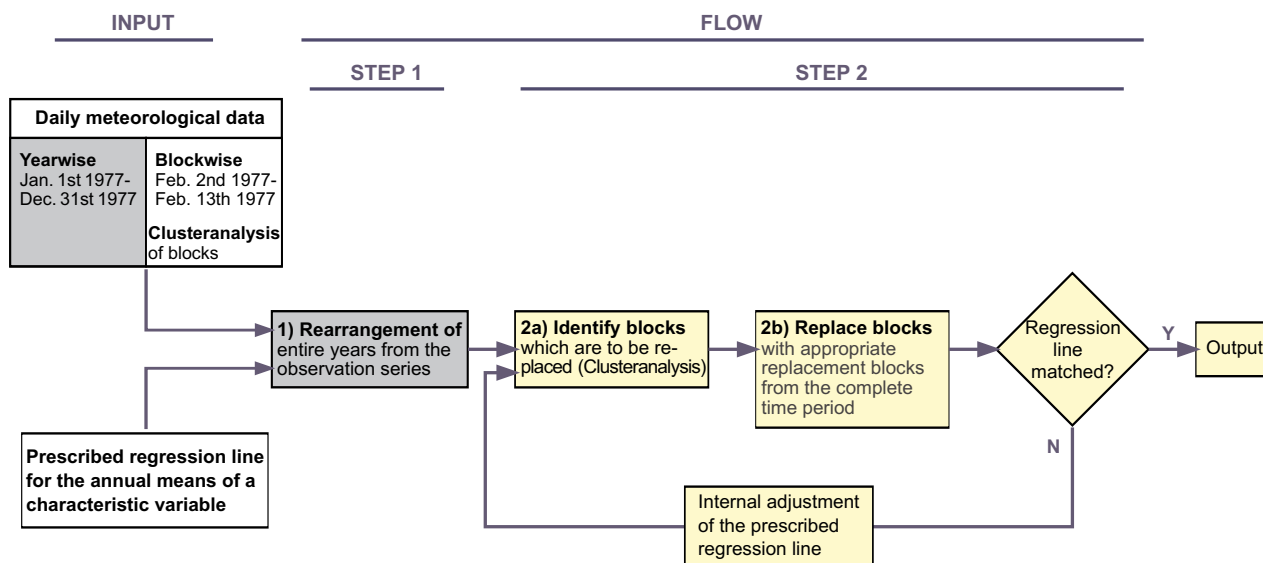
INPUT

FLOW

STEP 1

STEP 2

Daily meteorological data

Yearwise
Jan. 1st 1977-
Dec. 31st 1977

Blockwise
Feb. 2nd 1977-
Feb. 13th 1977

Clusteranalysis
of blocks

1) Rearrangement of entire years from the observation series

2a) Identify blocks which are to be replaced (Clusteranalysis)

2b) Replace blocks with appropriate replacement blocks from the complete time period

Regression line matched?

Y

Output

N

Prescribed regression line for the annual means of a characteristic variable

Internal adjustment of the prescribed regression line